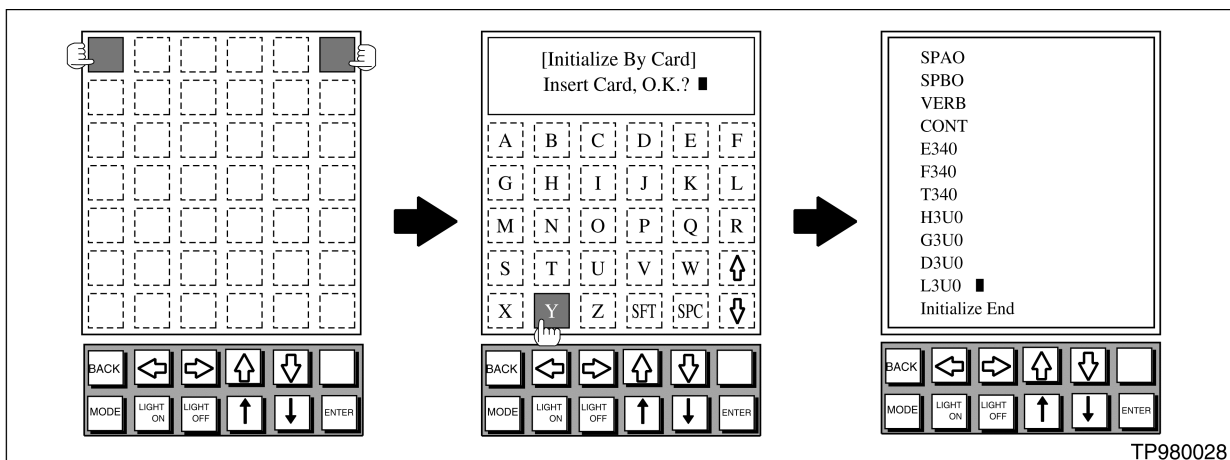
BACK
MODE
LIGHT ON
LIGHT OFF
ENTER

[Initialize By Card]
Insert Card, O.K.?

| A | B | C | D | E | F |
|---|---|---|---|---|---|
| G | H | I | J | K | L |
| M | N | O | P | Q | R |
| S | T | U | V | W | ⇧ |
| X | Y | Z | SFT | SPC | ⇩ |

BACK
MODE
LIGHT ON
LIGHT OFF
ENTER

SPAO
SPBO
VERB
CONT
E340
F340
T340
H3U0
G3U0
D3U0
L3U0
Initialize End

BACK
MODE
LIGHT ON
LIGHT OFF
ENTER

TP980028